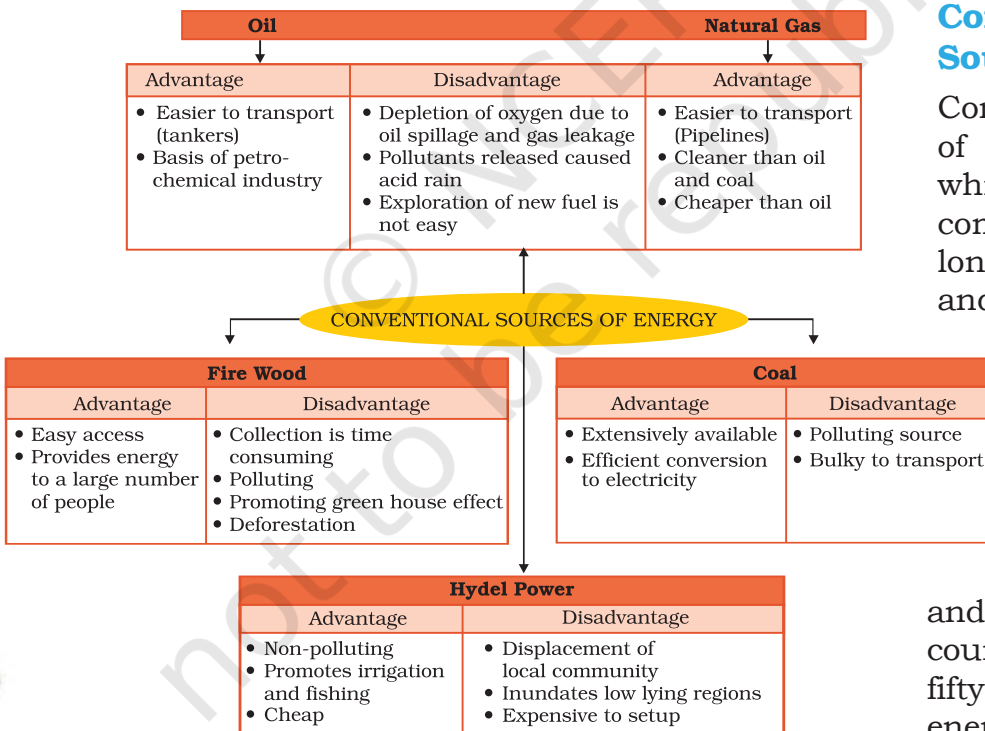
| Oil | | Natural Gas |
|---|---|---|
| Advantage | Disadvantage | Advantage |
| • Easier to transport (tankers) • Basis of petrochemical industry | • Depletion of oxygen due to oil spillage and gas leakage • Pollutants released caused acid rain • Exploration of new fuel is not easy | • Easier to transport (Pipelines) • Cleaner than oil and coal • Cheaper than oil |

CONVENTIONAL SOURCES OF ENERGY

| Fire Wood | |
|---|---|
| Advantage | Disadvantage |
| • Easy access • Provides energy to a large number of people | • Collection is time consuming • Polluting • Promoting green house effect • Deforestation |

| Coal | |
|---|---|
| Advantage | Disadvantage |
| • Extensively available • Efficient conversion to electricity | • Polluting source • Bulky to transport |

| Hydel Power | |
|---|---|
| Advantage | Disadvantage |
| • Non-polluting • Promotes irrigation and fishing • Cheap | • Displacement of local community • Inundates low lying regions • Expensive to setup |

Co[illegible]
So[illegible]

Co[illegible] of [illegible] wh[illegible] co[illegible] lo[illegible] an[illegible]

and cou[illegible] fifty ene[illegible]

not to be republished © NCERT